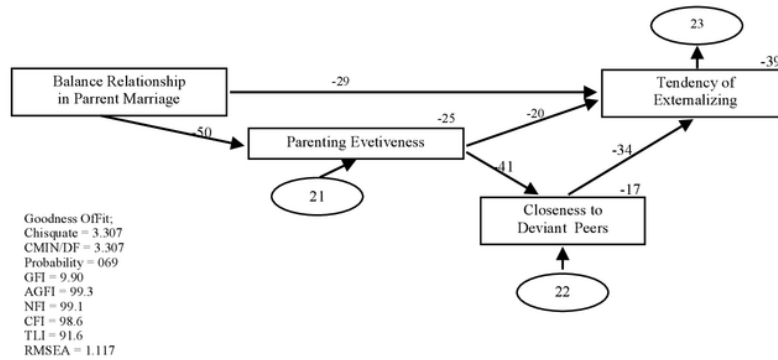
23

Balance Relationship in Parrent Marriage

-29

-39

Tendency of Externalizing

-50

-25

-20

Parenting Evetiveness

41

-34

21

-17

Closeness to Deviant Peers

22

Goodness OfFit;
Chisquate = 3.307
CMIN/DF = 3.307
Probability = 069
GFI = 9.90
AGFI = 99.3
NFI = 99.1
CFI = 98.6
TLI = 91.6
RMSEA = 1.117